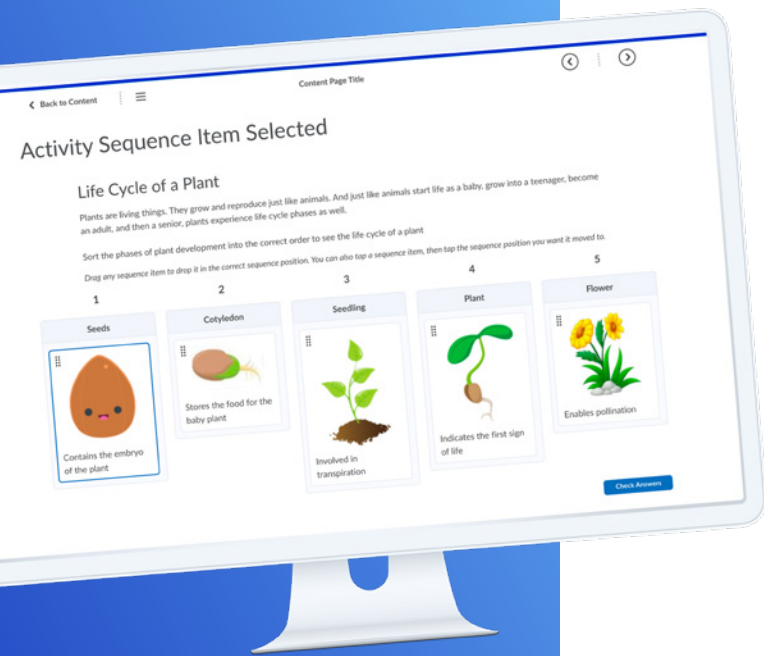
Back to Content

Content Page Title

Activity Sequence Item Selected

Life Cycle of a Plant

Plants are living things. They grow and reproduce just like animals. And just like animals start life as a baby, grow into a teenager, become an adult, and then a senior, plants experience life cycle phases as well.

Sort the phases of plant development into the correct order to see the life cycle of a plant

Drag any sequence item to drop it in the correct sequence position. You can also tap a sequence item, then tap the sequence position you want it moved to.

1

Seeds

Contains the embryo of the plant

2

Cotyledon

Stores the food for the baby plant

3

Seedling

Involved in transpiration

4

Plant

Indicates the first sign of life

5

Flower

Enables pollination

Check Answers